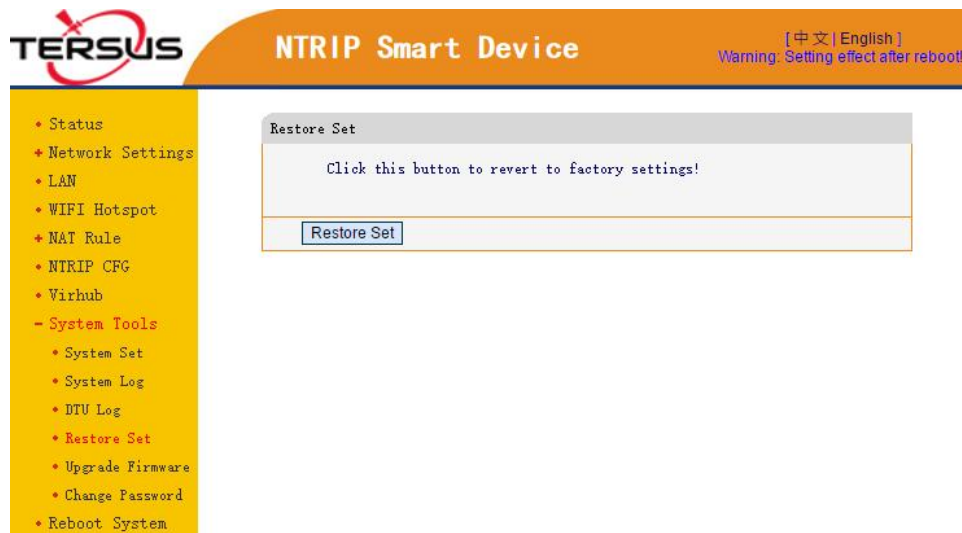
TERSUS

NTRIP Smart Device

[ 中文 | English ]
Warning: Setting effect after reboot!

• Status
+ Network Settings
• LAN
• WIFI Hotspot
+ NAT Rule
• NTRIP CFG
• Virhub
− System Tools
• System Set
• System Log
• DTU Log
• Restore Set
• Upgrade Firmware
• Change Password
• Reboot System

Restore Set

Click this button to revert to factory settings!

Restore Set